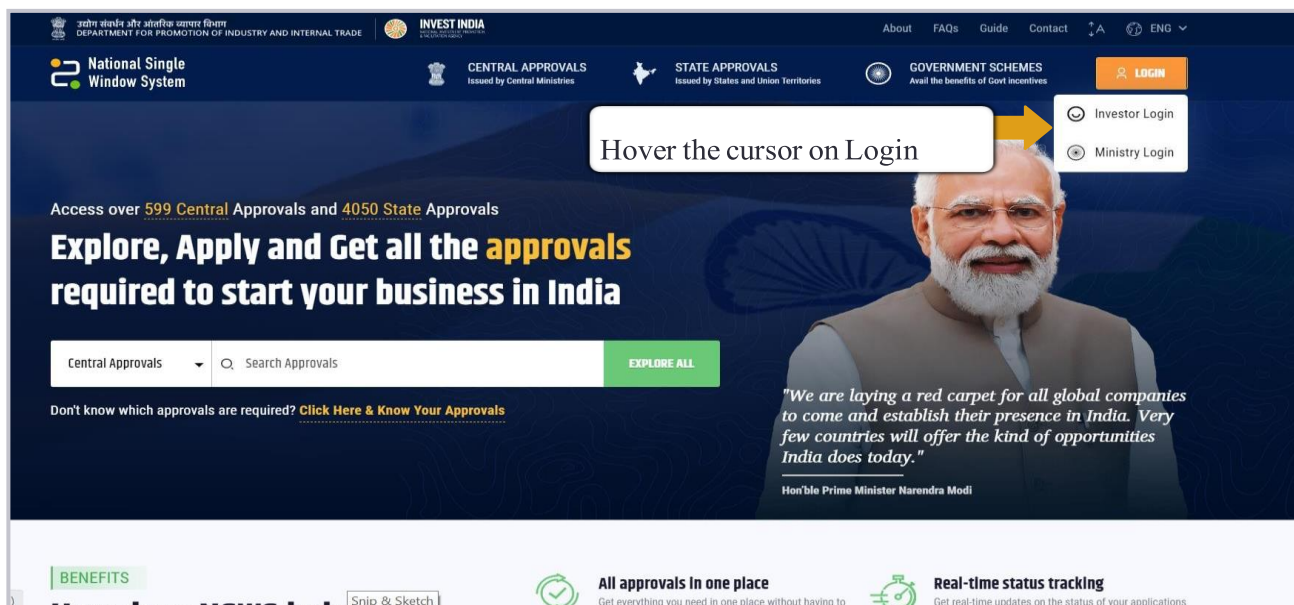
उद्योग संवर्धन और आंतरिक व्यापार विभाग
DEPARTMENT FOR PROMOTION OF INDUSTRY AND INTERNAL TRADE

INVEST INDIA

About FAQs Guide Contact A ENG

National Single Window System

CENTRAL APPROVALS
Issued by Central Ministries

STATE APPROVALS
Issued by States and Union Territories

GOVERNMENT SCHEMES
Avail the benefits of Govt incentives

LOGIN

Investor Login

Ministry Login

Hover the cursor on Login

Access over 599 Central Approvals and 4050 State Approvals

Explore, Apply and Get all the approvals required to start your business in India

Central Approvals

Search Approvals

EXPLORE ALL

Don't know which approvals are required? Click Here & Know Your Approvals

"We are laying a red carpet for all global companies to come and establish their presence in India. Very few countries will offer the kind of opportunities India does today."

Hon'ble Prime Minister Narendra Modi

BENEFITS

Snip & Sketch

All approvals in one place
Get everything you need in one place without having to

Real-time status tracking
Get real-time updates on the status of your applications